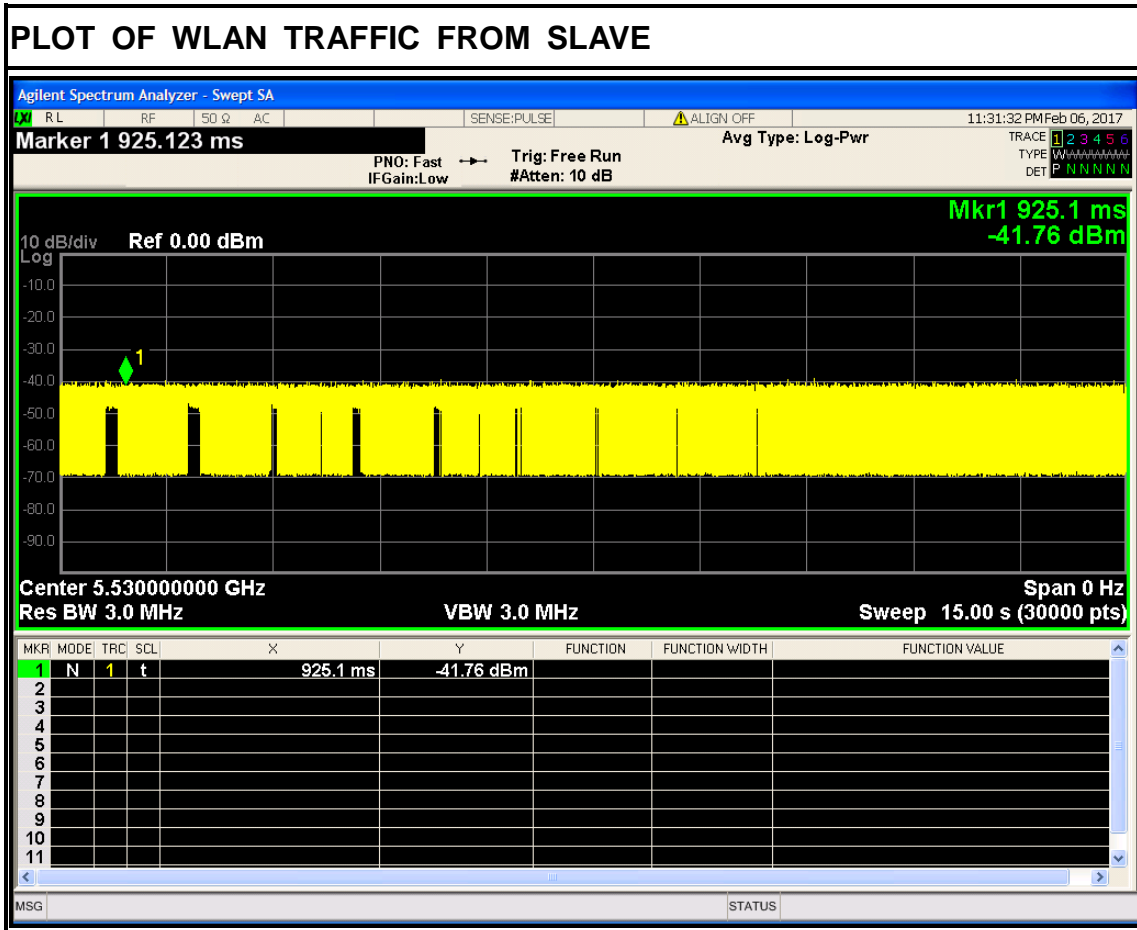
PLOT OF WLAN TRAFFIC FROM SLAVE

Agilent Spectrum Analyzer - Swept SA
RL RF 50 Ω AC SENSE:PULSE ALIGN OFF 11:31:32 PM Feb 06, 2017
Marker 1 925.123 ms
PNO: Fast IFGain:Low
Trig: Free Run #Atten: 10 dB
Avg Type: Log-Pwr
TRACE 1 2 3 4 5 6
TYPE WWWWWW
DET P N N N N N

Mkr1 925.1 ms
-41.76 dBm
10 dB/div Ref 0.00 dBm
Log
-10.0
-20.0
-30.0
-40.0
-50.0
-60.0
-70.0
-80.0
-90.0
1

Center 5.530000000 GHz
Res BW 3.0 MHz
VBW 3.0 MHz
Span 0 Hz
Sweep 15.00 s (30000 pts)

| MKR | MODE | TRC | SCL | X | Y | FUNCTION | FUNCTION WIDTH | FUNCTION VALUE |
|---|---|---|---|---|---|---|---|---|
| 1 | N | 1 | t | 925.1 ms | -41.76 dBm | | | |
| 2 | | | | | | | | |
| 3 | | | | | | | | |
| 4 | | | | | | | | |
| 5 | | | | | | | | |
| 6 | | | | | | | | |
| 7 | | | | | | | | |
| 8 | | | | | | | | |
| 9 | | | | | | | | |
| 10 | | | | | | | | |
| 11 | | | | | | | | |

MSG STATUS